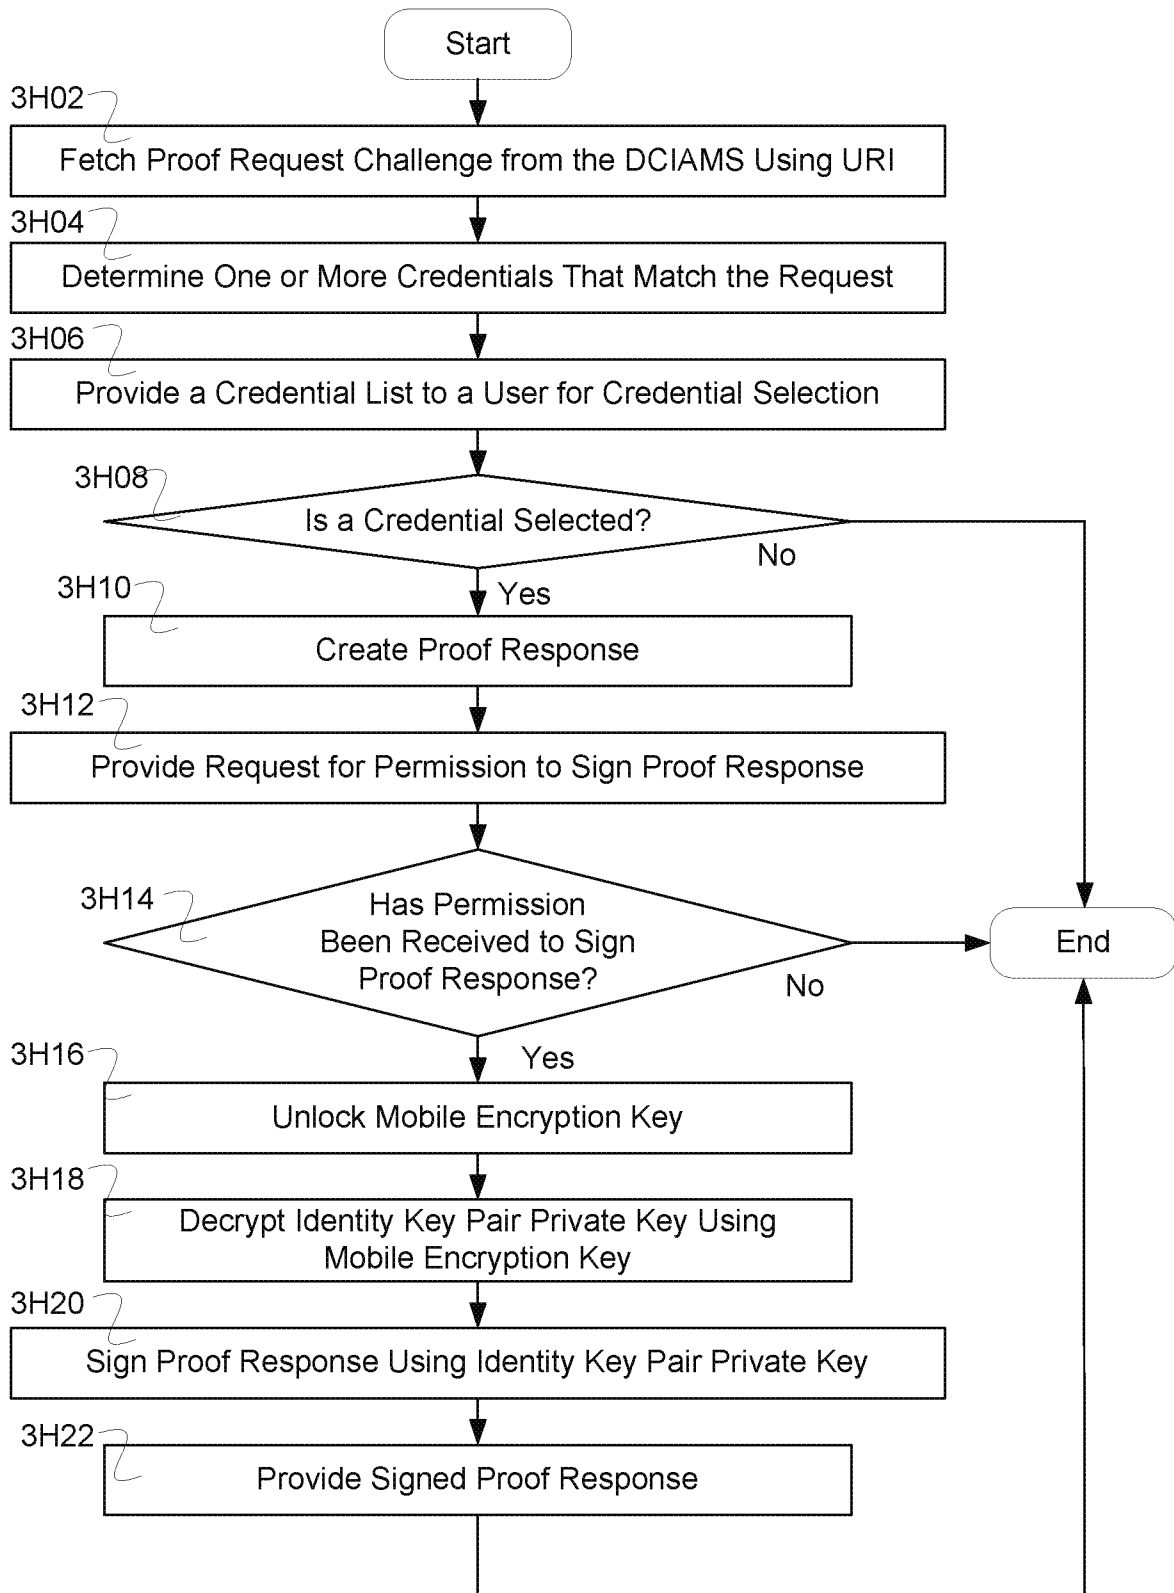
Start

3H02

Fetch Proof Request Challenge from the DCIAMS Using URI

3H04

Determine One or More Credentials That Match the Request

3H06

Provide a Credential List to a User for Credential Selection

3H08

Is a Credential Selected?

No

Yes

3H10

Create Proof Response

3H12

Provide Request for Permission to Sign Proof Response

3H14

Has Permission Been Received to Sign Proof Response?

No

End

Yes

3H16

Unlock Mobile Encryption Key

3H18

Decrypt Identity Key Pair Private Key Using Mobile Encryption Key

3H20

Sign Proof Response Using Identity Key Pair Private Key

3H22

Provide Signed Proof Response